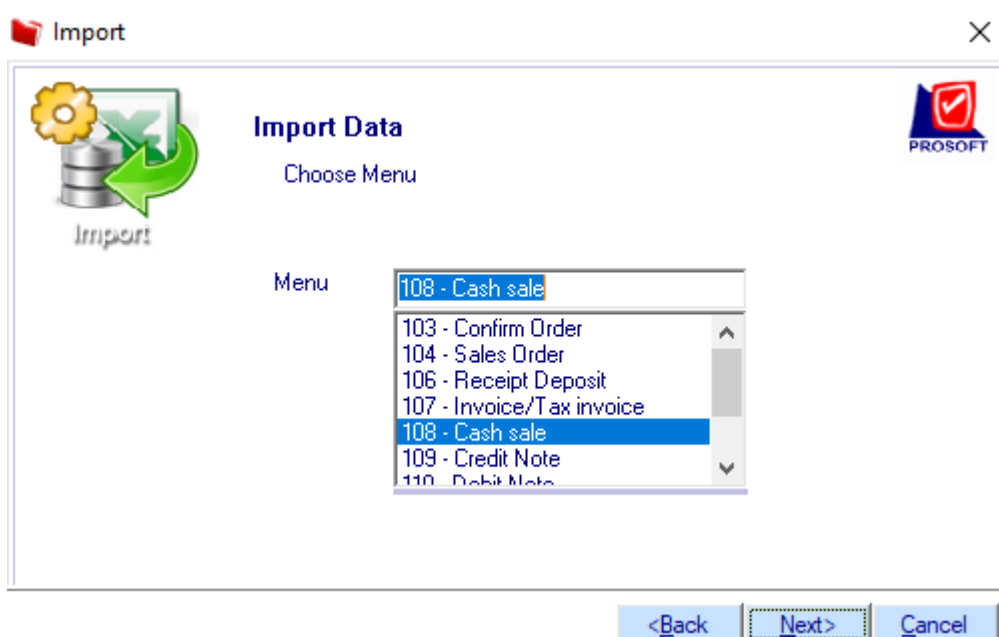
Import

×

Import

Import Data

Choose Menu

PROSOFT

Menu

108 - Cash sale

103 - Confirm Order
104 - Sales Order
106 - Receipt Deposit
107 - Invoice/Tax invoice
108 - Cash sale
109 - Credit Note
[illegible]

<Back

Next>

Cancel